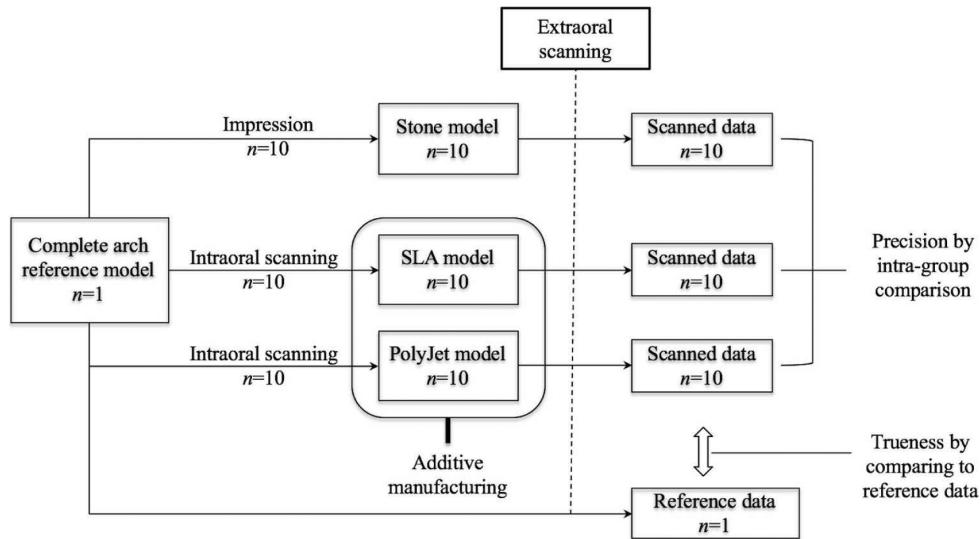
Extraoral scanning

Impression
$n$=10

Stone model
$n$=10

Scanned data
$n$=10

Complete arch reference model
$n$=1

Intraoral scanning
$n$=10

SLA model
$n$=10

Scanned data
$n$=10

Precision by intra-group comparison

Intraoral scanning
$n$=10

PolyJet model
$n$=10

Scanned data
$n$=10

Additive manufacturing

Trueness by comparing to reference data

Reference data
$n$=1